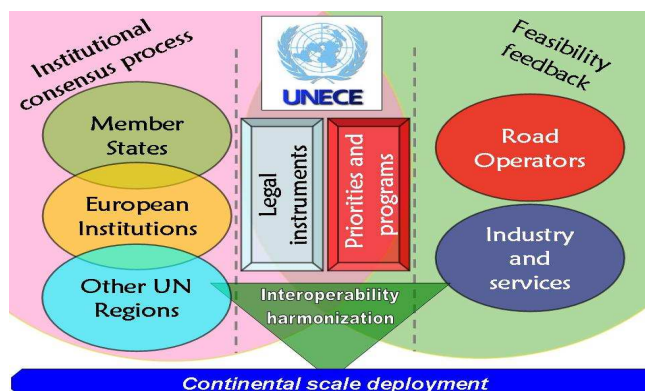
Institutional consensus process

Member States

European Institutions

Other UN Regions

UNECE

Legal instruments

Priorities and programs

Feasibility feedback

Road Operators

Industry and services

Interoperability harmonization

Continental scale deployment